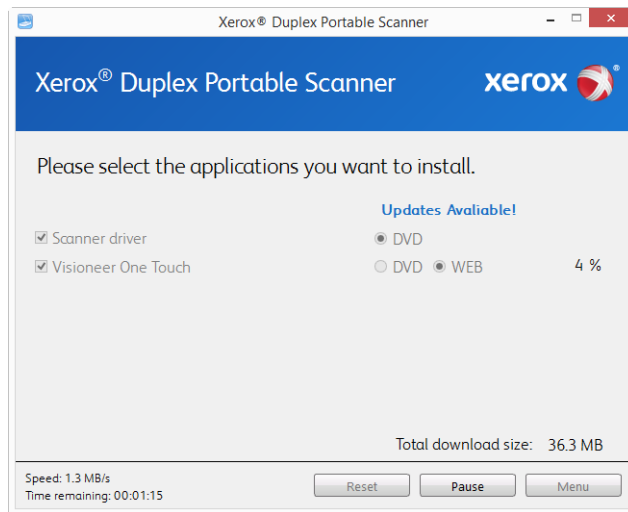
Xerox® Duplex Portable Scanner

Xerox® Duplex Portable Scanner

xerox

Please select the applications you want to install.

Updates Avaliable!

Scanner driver

DVD

Visioneer One Touch

DVD WEB

4 %

Total download size: 36.3 MB

Speed: 1.3 MB/s
Time remaining: 00:01:15

Reset

Pause

Menu